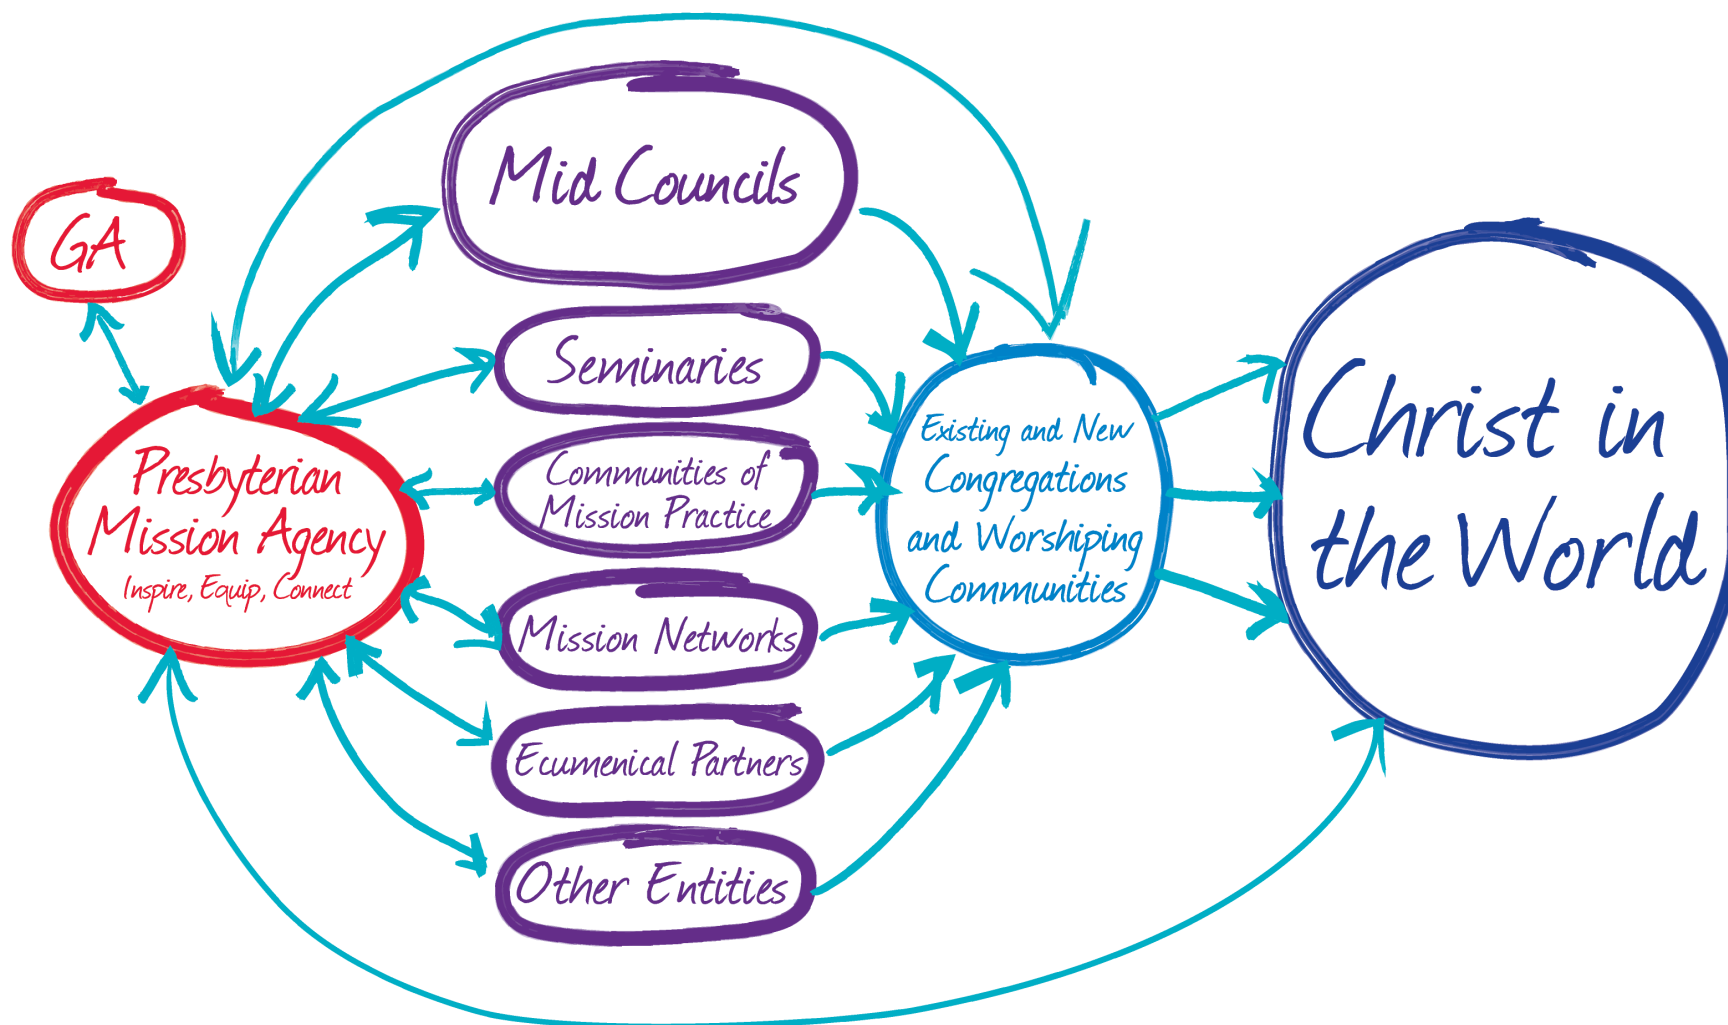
GA

Presbyterian Mission Agency
Inspire, Equip, Connect

Mid Councils

Seminaries

Communities of Mission Practice

Mission Networks

Ecumenical Partners

Other Entities

Existing and New Congregations and Worshiping Communities

Christ in the World